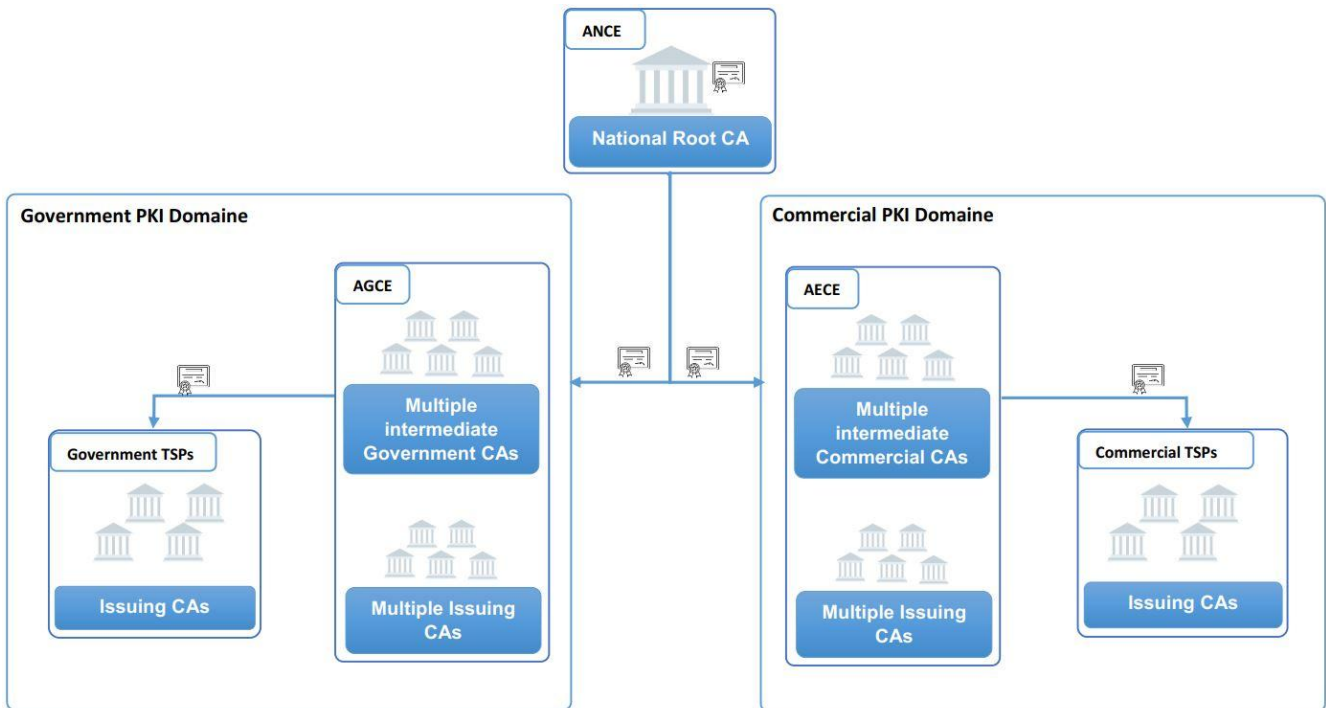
ANCE

National Root CA

Government PKI Domaine

AGCE

Multiple intermediate Government CAs

Multiple Issuing CAs

Government TSPs

Issuing CAs

Commercial PKI Domaine

AECE

Multiple intermediate Commercial CAs

Multiple Issuing CAs

Commercial TSPs

Issuing CAs